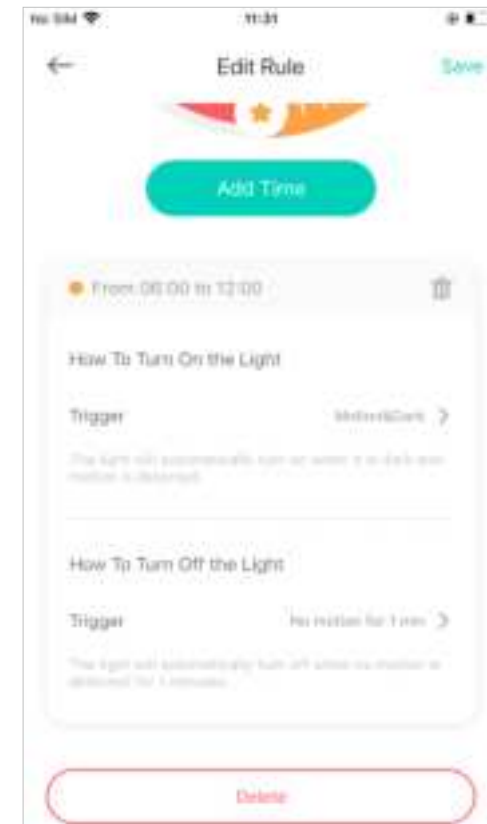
No SIM
11:31

Edit Rule
Save

Add Time

From 08:00 to 12:00

How To Turn On the Light

Trigger
Motion&Dark

The light will automatically turn on when it is dark and motion is detected.

How To Turn Off the Light

Trigger
No motion for 1 min

The light will automatically turn off when no motion is detected for 1 minutes.

Delete